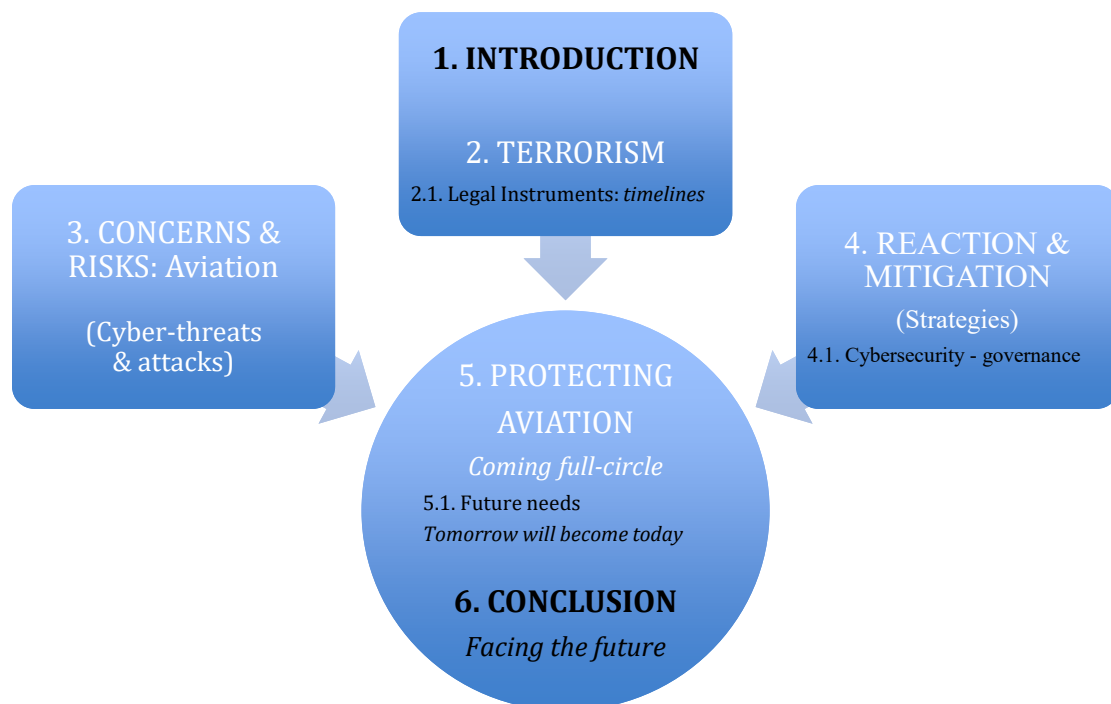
1. INTRODUCTION

2. TERRORISM

2.1. Legal Instruments: *timelines*

3. CONCERNS & RISKS: Aviation

(Cyber-threats & attacks)

4. REACTION & MITIGATION

(Strategies)

4.1. Cybersecurity - governance

5. PROTECTING AVIATION

*Coming full-circle*

5.1. Future needs

*Tomorrow will become today*

6. CONCLUSION

*Facing the future*